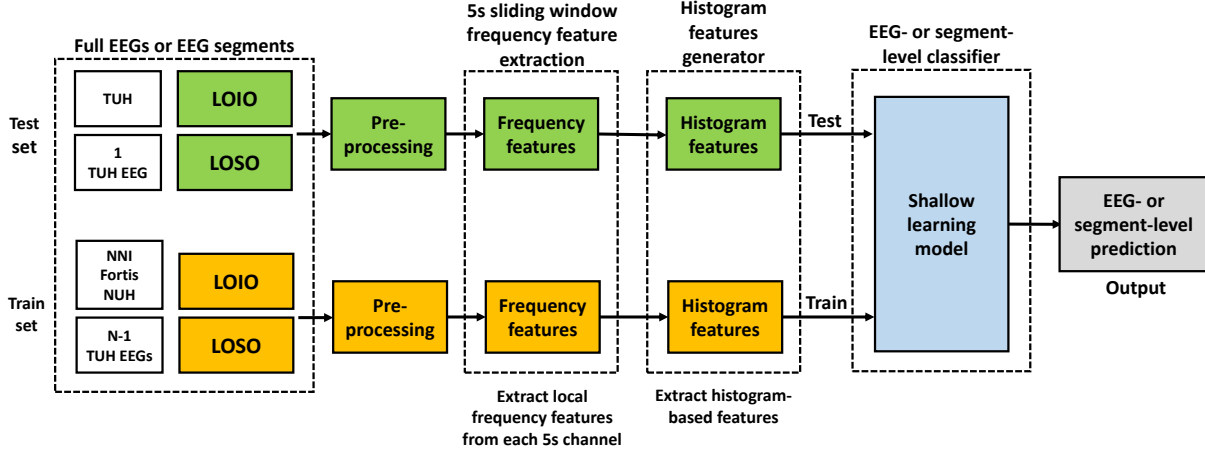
Full EEGs or EEG segments

5s sliding window frequency feature extraction

Histogram features generator

EEG- or segment-level classifier

Test set

TUH

LOIO

1 TUH EEG

LOSO

Pre-processing

Frequency features

Histogram features

Test

Shallow learning model

EEG- or segment-level prediction

Output

Train set

NNI Fortis NUH

LOIO

N-1 TUH EEGs

LOSO

Pre-processing

Frequency features

Histogram features

Train

Extract local frequency features from each 5s channel

Extract histogram-based features